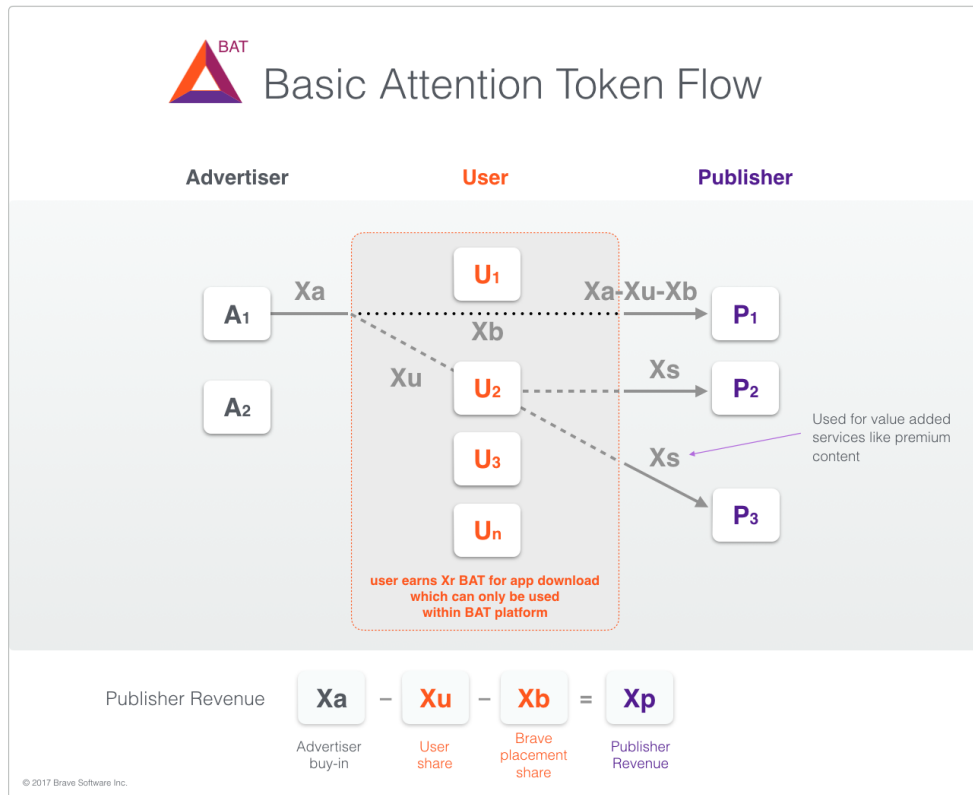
BAT

Basic Attention Token Flow

Advertiser

User

Publisher

$A_1$

$A_2$

Xa

$U_1$

$U_2$

$U_3$

$U_n$

Xb

Xu

Xa-Xu-Xb

Xs

Xs

$P_1$

$P_2$

$P_3$

Used for value added services like premium content

user earns Xr BAT for app download which can only be used within BAT platform

Publisher Revenue

Xa – Xu – Xb = Xp

Advertiser buy-in

User share

Brave placement share

Publisher Revenue

© 2017 Brave Software Inc.